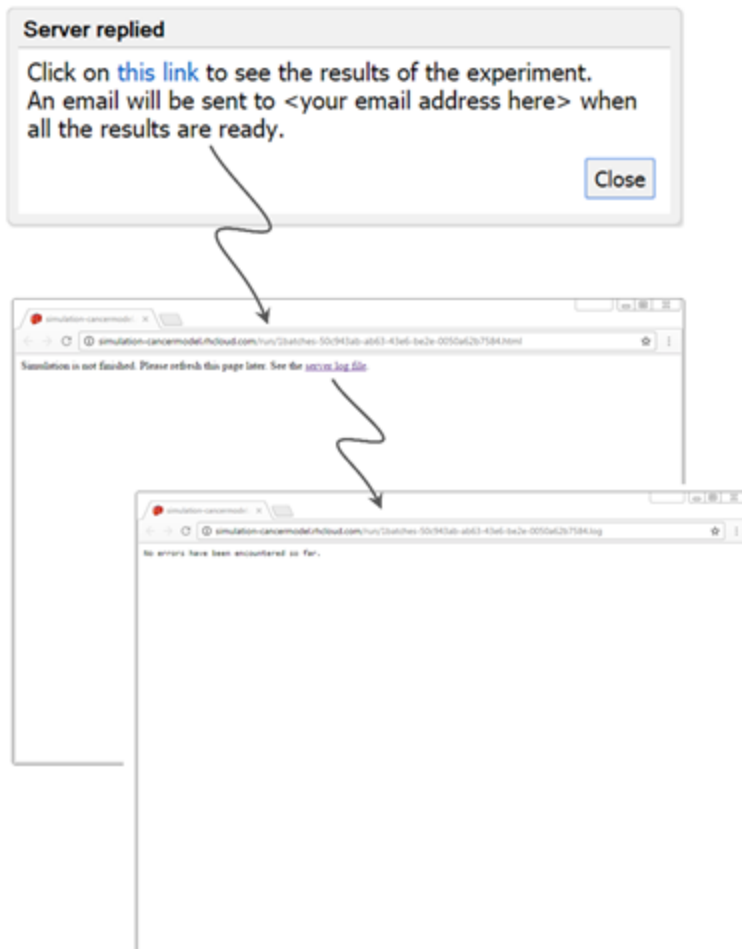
Server replied

Click on this link to see the results of the experiment. An email will be sent to <your email address here> when all the results are ready.

Close

simulation-cancermod ×

simulation-cancermodel.rhcloud.com/run/1batches-50c943ab-ab63-43e6-be2e-0050a62b7584.html

Simulation is not finished. Please refresh this page later. See the server log file.

simulation-cancermod ×

simulation-cancermodel.rhcloud.com/run/1batches-50c943ab-ab63-43e6-be2e-0050a62b7584.log

No errors have been encountered so far.